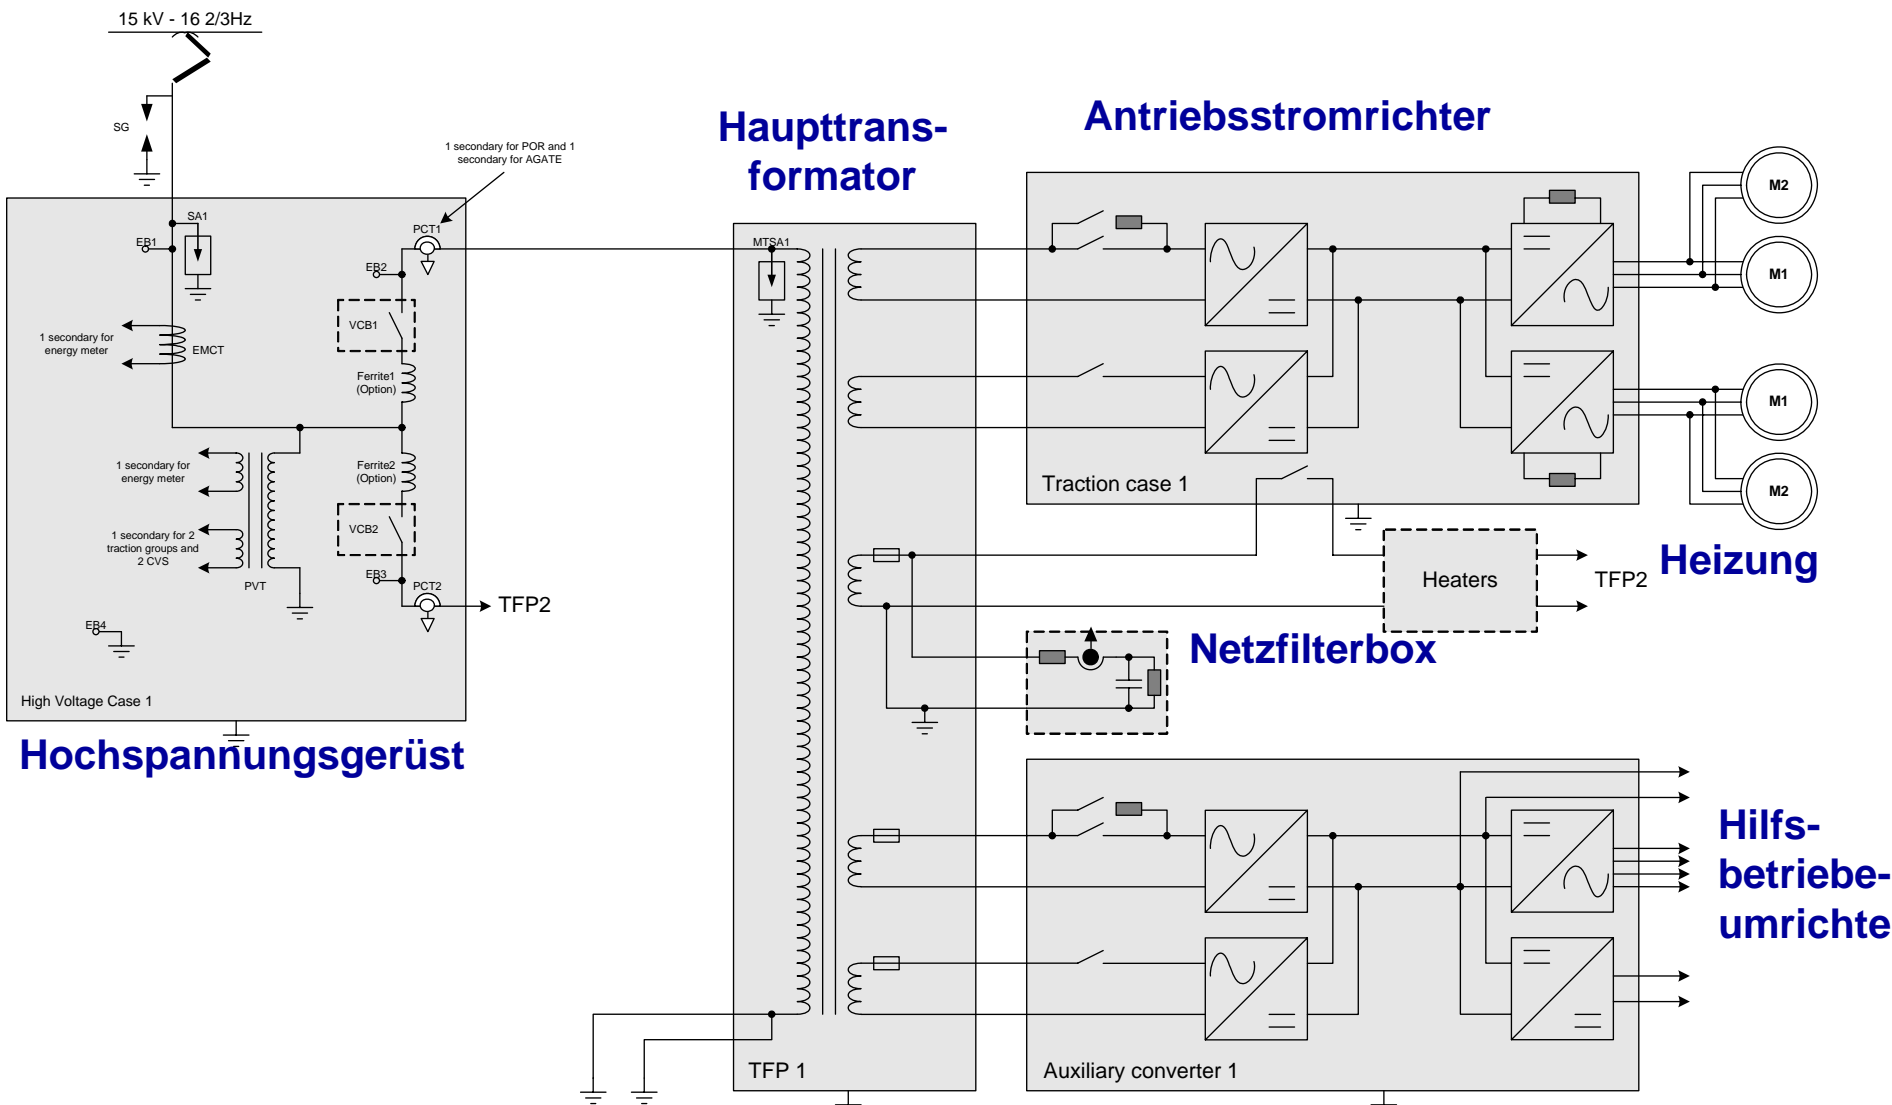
15 kV - 16 2/3Hz

SG

SA1

EB1

1 secondary for POR and 1 secondary for AGATE

PCT1

EB2

VCB1

1 secondary for energy meter

EMCT

Ferrite1 (Option)

1 secondary for energy meter

Ferrite2 (Option)

VCB2

1 secondary for 2 traction groups and 2 CVS

PVT

EB3

PCT2

TFP2

EB4

High Voltage Case 1

Hochspannungsgerüst

Haupttransformator

MTSA1

TFP 1

Antriebsstromrichter

M2

M1

M1

M2

Traction case 1

Heaters

TFP2

Heizung

Netzfilterbox

Auxiliary converter 1

Hilfsbetriebeumrichte